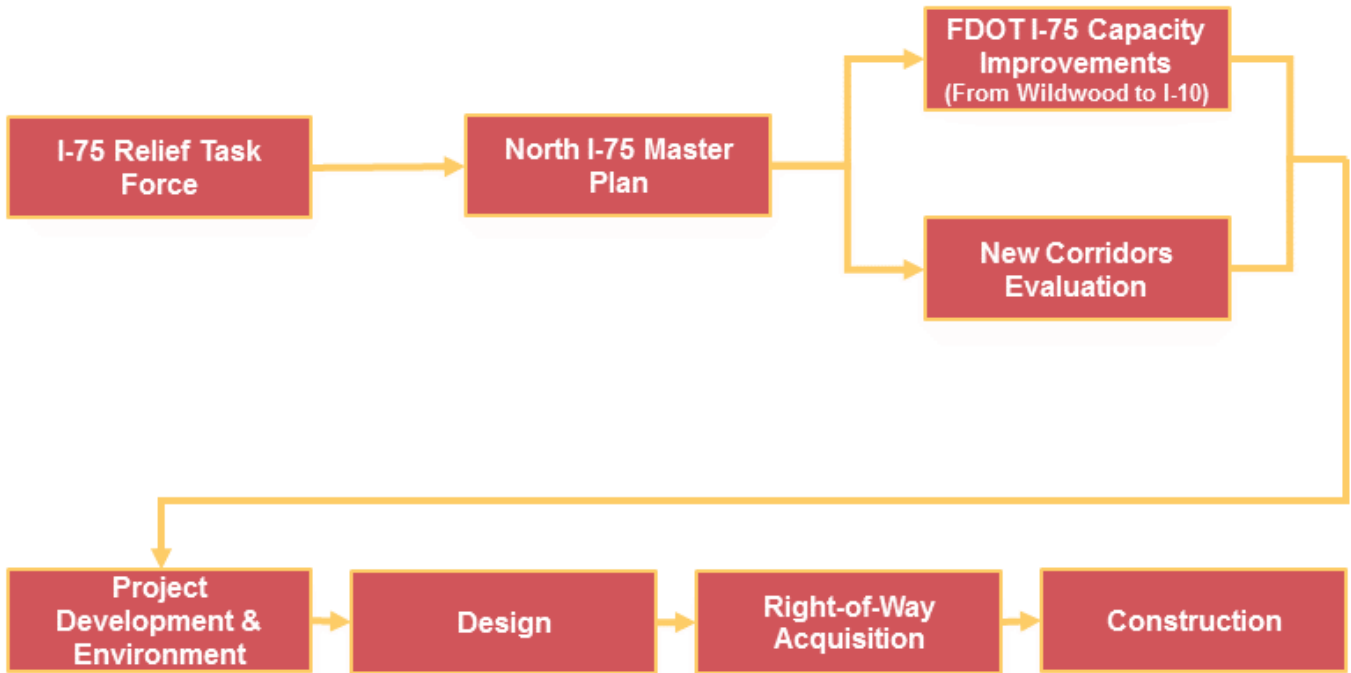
I-75 Relief Task Force

North I-75 Master Plan

FDOT I-75 Capacity Improvements
(From Wildwood to I-10)

New Corridors Evaluation

Project Development & Environment

Design

Right-of-Way Acquisition

Construction